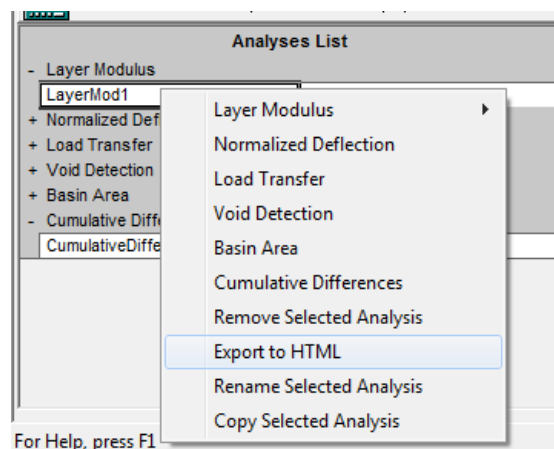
Analyses List
- Layer Modulus
LayerMod1
+ Normalized Defle
+ Load Transfer
+ Void Detection
+ Basin Area
- Cumulative Differe
CumulativeDiffe

Layer Modulus
Normalized Deflection
Load Transfer
Void Detection
Basin Area
Cumulative Differences
Remove Selected Analysis
Export to HTML
Rename Selected Analysis
Copy Selected Analysis

For Help, press F1